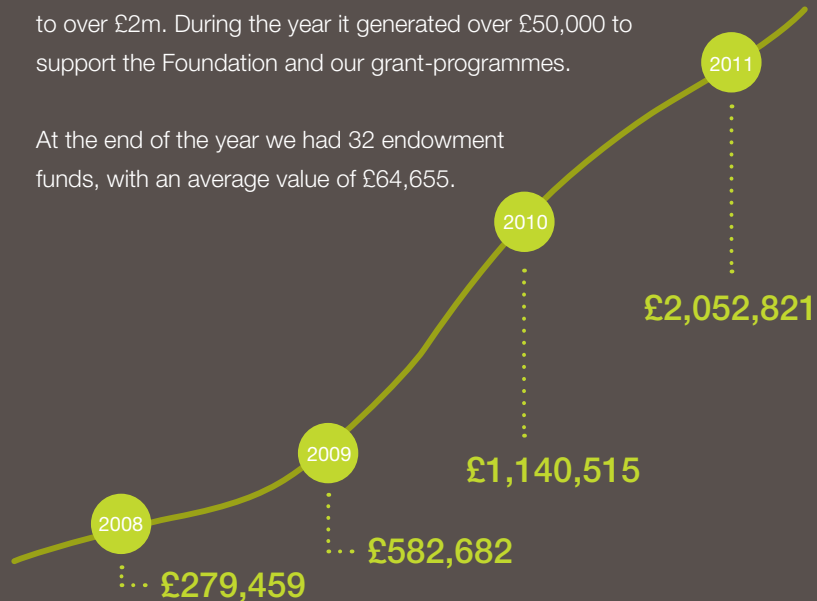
to over £2m. During the year it generated over £50,000 to support the Foundation and our grant-programmes.

At the end of the year we had 32 endowment funds, with an average value of £64,655.

2011

2010

£2,052,821

2009

£1,140,515

2008

£582,682

£279,459